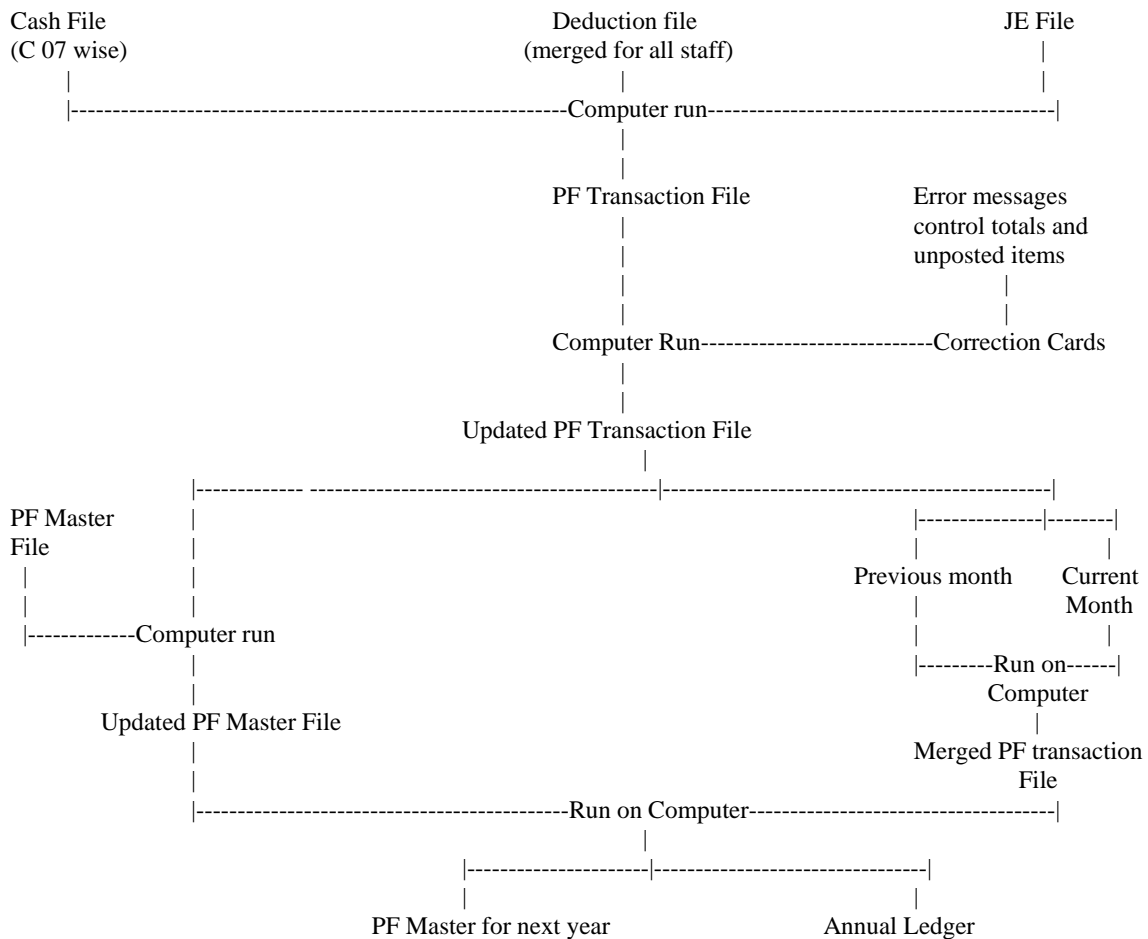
Cash File
(C 07 wise)

Deduction file
(merged for all staff)

JE File

Computer run

PF Transaction File

Error messages control totals and unposted items

Computer Run

Correction Cards

Updated PF Transaction File

PF Master File

Computer run

Updated PF Master File

Previous month

Current Month

Run on Computer

Merged PF transaction File

Run on Computer

PF Master for next year

Annual Ledger